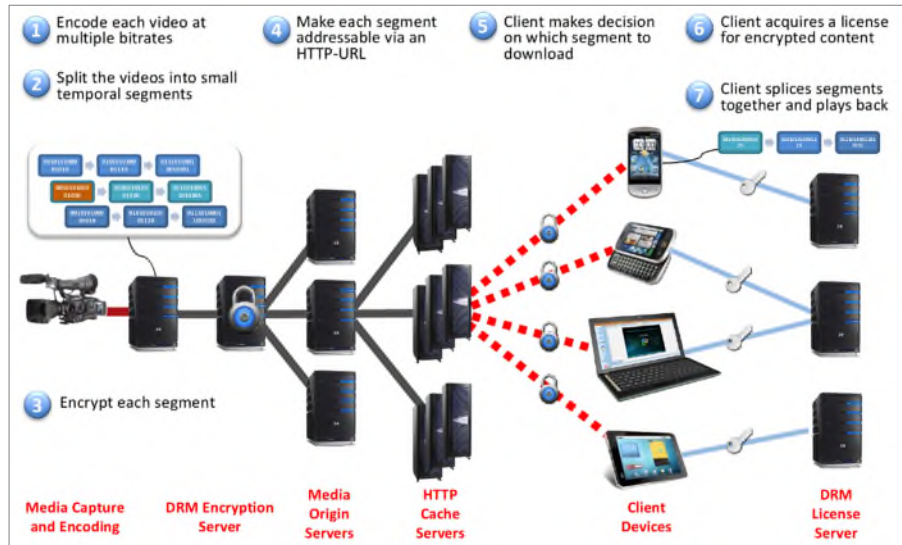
1 Encode each video at multiple bitrates

2 Split the videos into small temporal segments

4 Make each segment addressable via an HTTP-URL

5 Client makes decision on which segment to download

6 Client acquires a license for encrypted content

7 Client splices segments together and plays back

3 Encrypt each segment

Media Capture and Encoding

DRM Encryption Server

Media Origin Servers

HTTP Cache Servers

Client Devices

DRM License Server